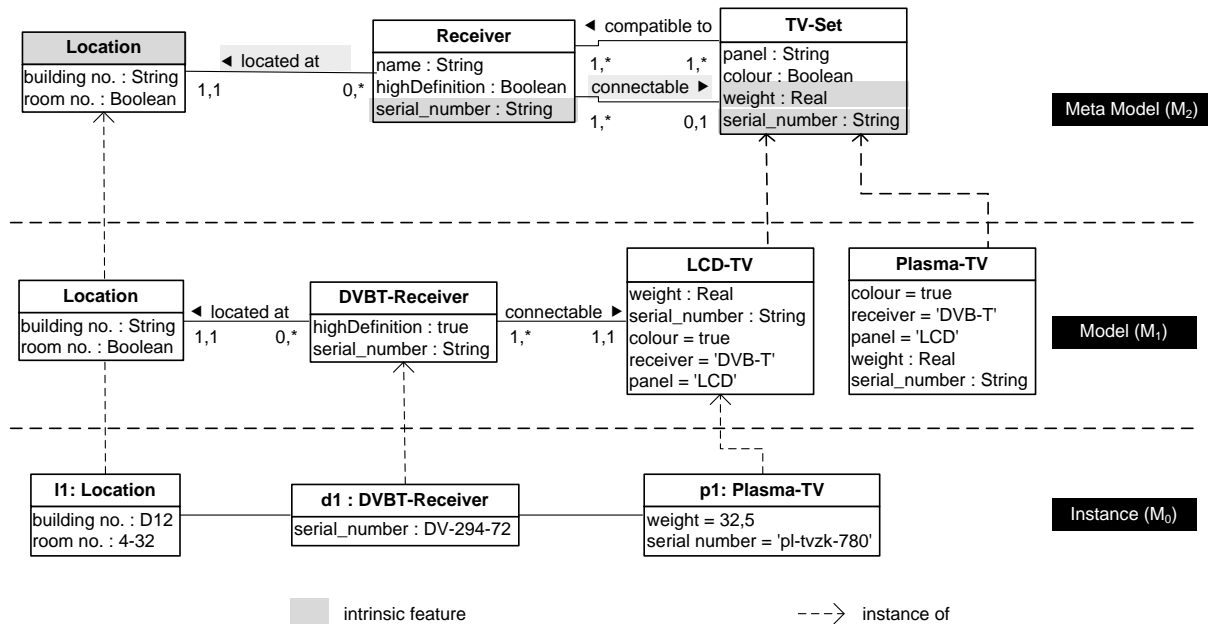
Location
building no. : String
room no. : Boolean

◄ located at
1,1 0,*

Receiver
name : String
highDefinition : Boolean
serial_number : String

◄ compatible to
1,* 1,*
connectable ►
1,* 0,1

TV-Set
panel : String
colour : Boolean
weight : Real
serial_number : String

Meta Model ($M_2$)

Location
building no. : String
room no. : Boolean

◄ located at
1,1 0,*

DVBT-Receiver
highDefinition : true
serial_number : String

connectable ►
1,* 1,1

LCD-TV
weight : Real
serial_number : String
colour = true
receiver = 'DVB-T'
panel = 'LCD'

Plasma-TV
colour = true
receiver = 'DVB-T'
panel = 'LCD'
weight : Real
serial_number : String

Model ($M_1$)

l1: Location
building no. : D12
room no. : 4-32

d1 : DVBT-Receiver
serial_number : DV-294-72

p1: Plasma-TV
weight = 32,5
serial number = 'pl-tvzk-780'

Instance ($M_0$)

intrinsic feature

instance of